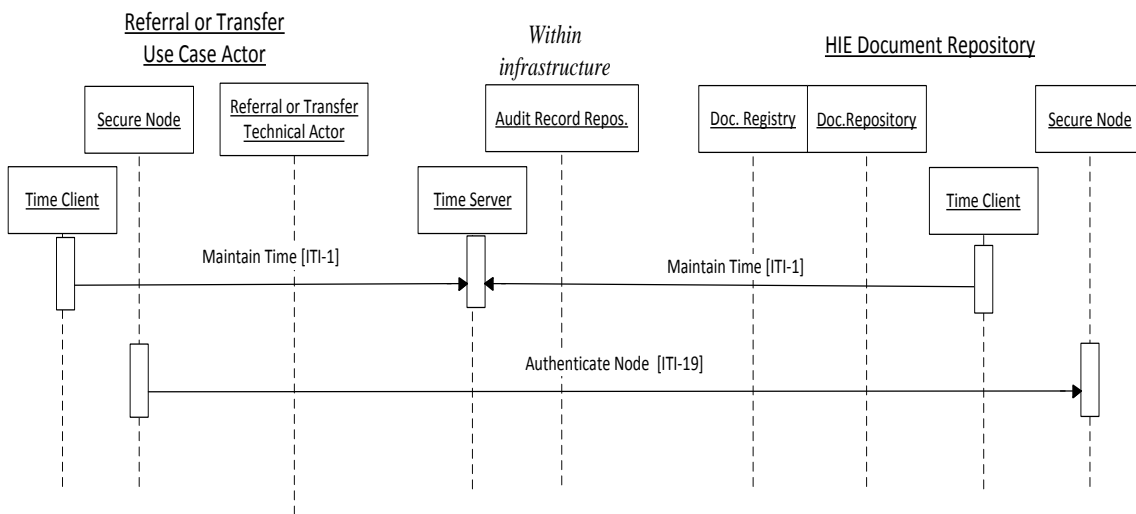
Referral or Transfer Use Case Actor

Within infrastructure

HIE Document Repository

Secure Node

Referral or Transfer Technical Actor

Audit Record Repos.

Doc. Registry

Doc.Repository

Secure Node

Time Client

Time Server

Time Client

Maintain Time [ITI-1]

Maintain Time [ITI-1]

Authenticate Node [ITI-19]